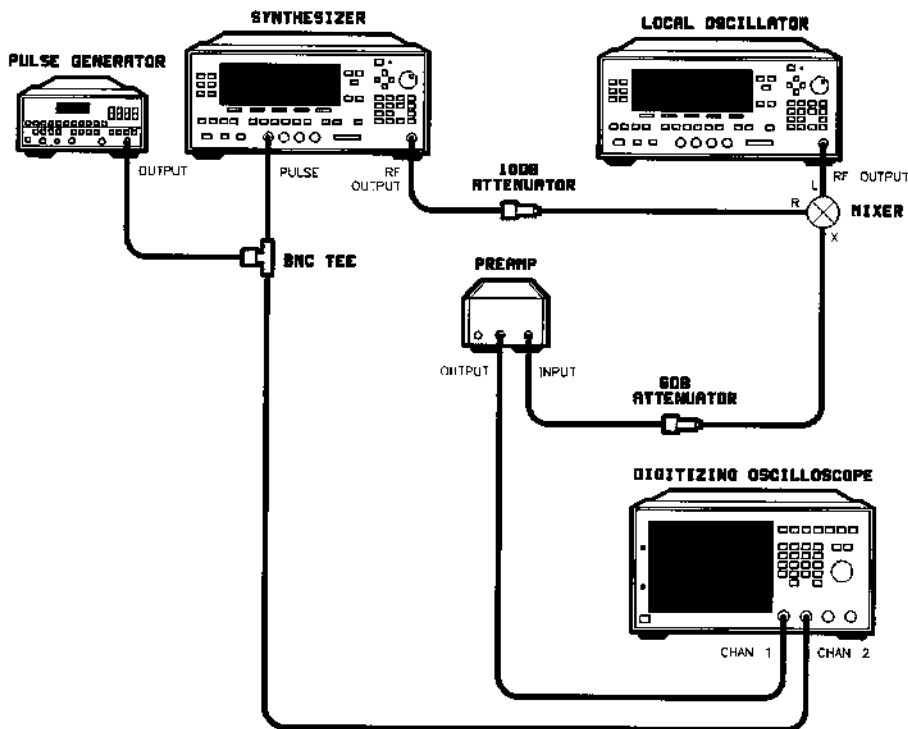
SYNTHESIZER

LOCAL OSCILLATOR

PULSE GENERATOR

OUTPUT

PULSE

RF OUTPUT

10DB ATTENUATOR

RF OUTPUT

L

R

MIXER

X

BNC TEE

PREAMP

OUTPUT

INPUT

6DB ATTENUATOR

DIGITIZING OSCILLOSCOPE

CHAN 1

CHAN 2